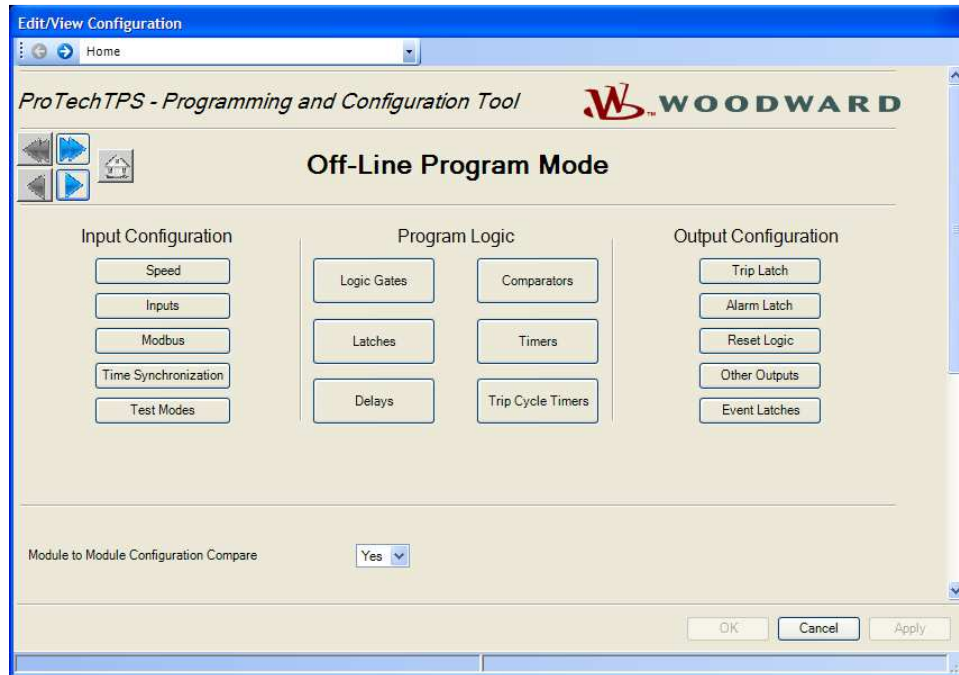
Edit/View Configuration

Home

ProTechTPS - Programming and Configuration Tool

WOODWARD

Off-Line Program Mode

Input Configuration

Speed

Inputs

Modbus

Time Synchronization

Test Modes

Program Logic

Logic Gates

Comparators

Latches

Timers

Delays

Trip Cycle Timers

Output Configuration

Trip Latch

Alarm Latch

Reset Logic

Other Outputs

Event Latches

Module to Module Configuration Compare

Yes

OK

Cancel

Apply